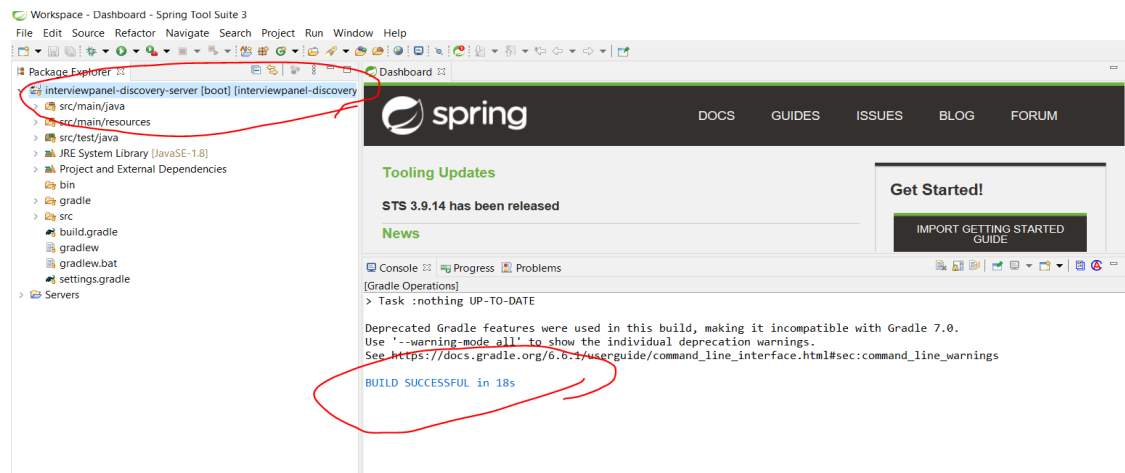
Workspace - Dashboard - Spring Tool Suite 3

File Edit Source Refactor Navigate Search Project Run Window Help

Package Explorer

interviewpanel-discovery-server [boot] [interviewpanel-discovery

src/main/java

src/main/resources

src/test/java

JRE System Library [JavaSE-1.8]

Project and External Dependencies

bin

gradle

src

build.gradle

gradlew

gradlew.bat

settings.gradle

Servers

Dashboard

spring

DOCS GUIDES ISSUES BLOG FORUM

Tooling Updates

STS 3.9.14 has been released

News

Get Started!

IMPORT GETTING STARTED GUIDE

Console Progress Problems

[Gradle Operations]

> Task :nothing UP-TO-DATE

Deprecated Gradle features were used in this build, making it incompatible with Gradle 7.0.
Use '--warning-mode all' to show the individual deprecation warnings.
See https://docs.gradle.org/6.6.1/userguide/command_line_interface.html#sec:command_line_warnings

BUILD SUCCESSFUL in 18s